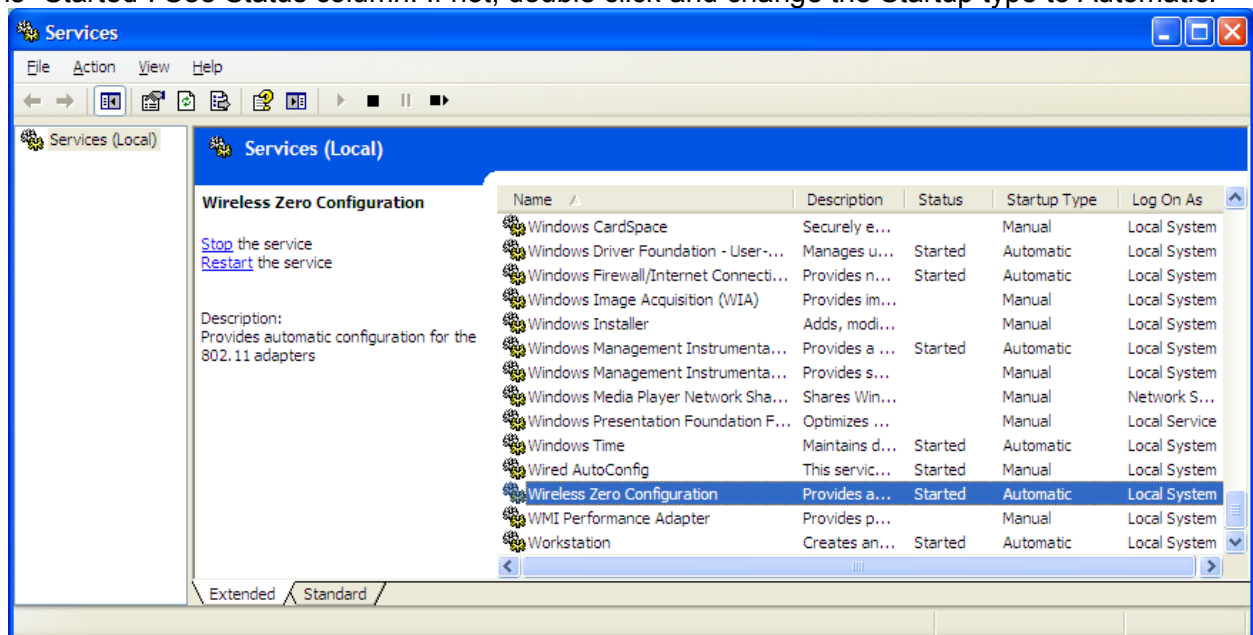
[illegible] "Started"? See Status column. If not, double click and change the Startup type to Automatic.

Services

File Action View Help

Services (Local)

Services (Local)

Wireless Zero Configuration

Stop the service
Restart the service

Description:
Provides automatic configuration for the 802.11 adapters

| Name | Description | Status | Startup Type | Log On As |
|---|---|---|---|---|
| Windows CardSpace | Securely e... | | Manual | Local System |
| Windows Driver Foundation - User-... | Manages u... | Started | Automatic | Local System |
| Windows Firewall/Internet Connecti... | Provides n... | Started | Automatic | Local System |
| Windows Image Acquisition (WIA) | Provides im... | | Manual | Local System |
| Windows Installer | Adds, modi... | | Manual | Local System |
| Windows Management Instrumenta... | Provides a ... | Started | Automatic | Local System |
| Windows Management Instrumenta... | Provides s... | | Manual | Local System |
| Windows Media Player Network Sha... | Shares Win... | | Manual | Network S... |
| Windows Presentation Foundation F... | Optimizes ... | | Manual | Local Service |
| Windows Time | Maintains d... | Started | Automatic | Local System |
| Wired AutoConfig | This servic... | Started | Manual | Local System |
| Wireless Zero Configuration | Provides a... | Started | Automatic | Local System |
| WMI Performance Adapter | Provides p... | | Manual | Local System |
| Workstation | Creates an... | Started | Automatic | Local System |

Extended Standard